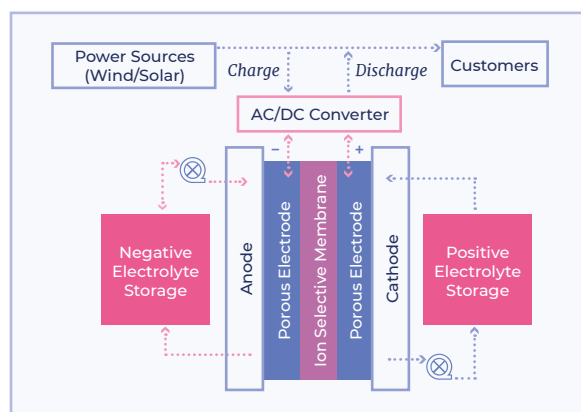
Power Sources (Wind/Solar)

Charge

Discharge

Customers

AC/DC Converter

–

+

Negative Electrolyte Storage

Anode

Porous Electrode

Ion Selective Membrane

Porous Electrode

Cathode

Positive Electrolyte Storage